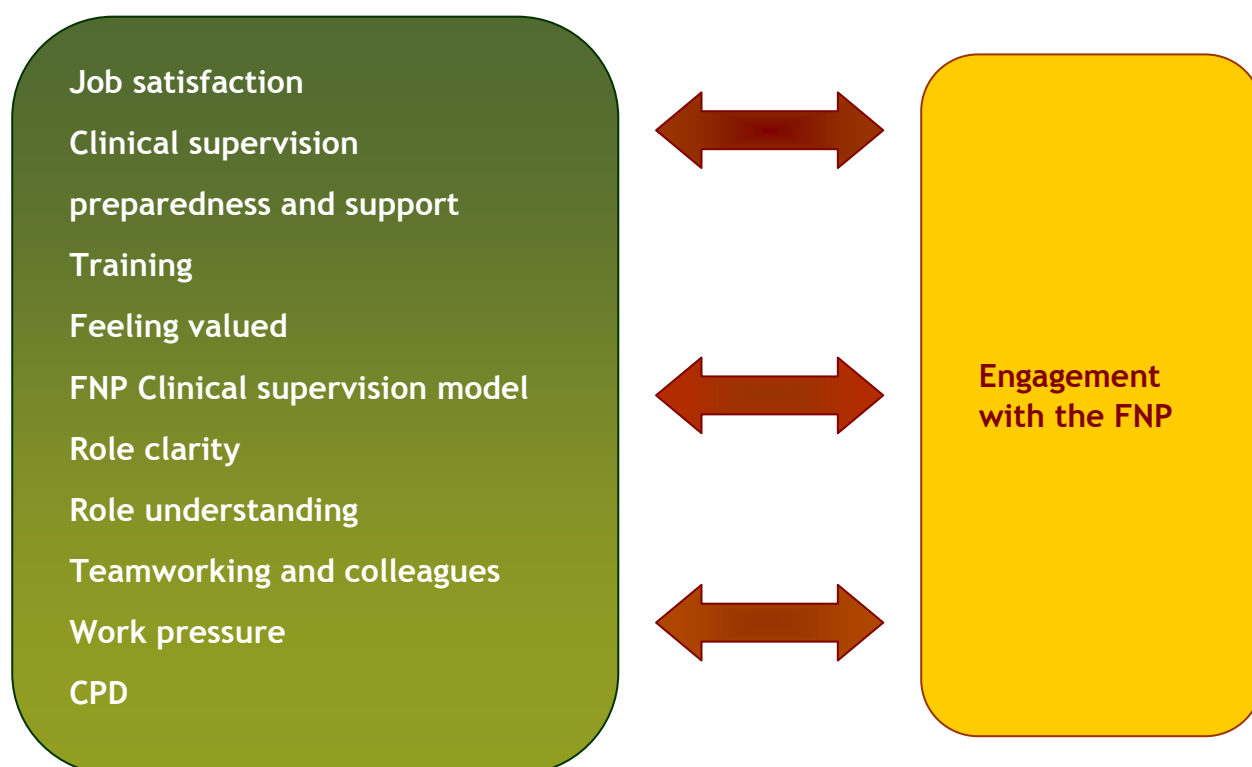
Job satisfaction

Clinical supervision

preparedness and support

Training

Feeling valued

FNP Clinical supervision model

Role clarity

Role understanding

Teamworking and colleagues

Work pressure

CPD

Engagement with the FNP